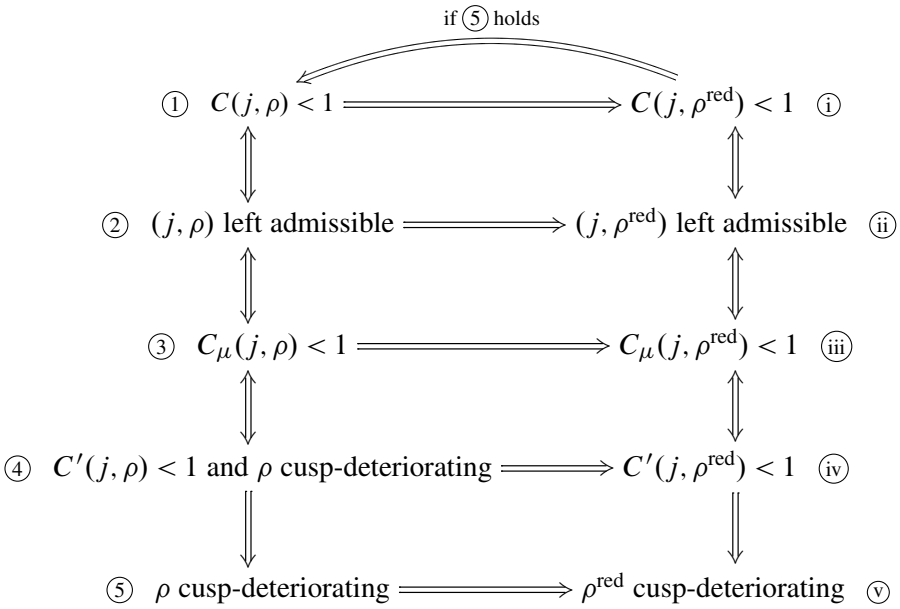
if ⑤ holds

① $C(j,\rho) < 1 \Longrightarrow C(j,\rho^{\text{red}}) < 1$ ⓘ

② $(j,\rho)$ left admissible $\Longrightarrow (j,\rho^{\text{red}})$ left admissible ⓘⓘ

③ $C_\mu(j,\rho) < 1 \Longrightarrow C_\mu(j,\rho^{\text{red}}) < 1$ ⓘⓘⓘ

④ $C'(j,\rho) < 1$ and $\rho$ cusp-deteriorating $\Longrightarrow C'(j,\rho^{\text{red}}) < 1$ ⓘⓥ

⑤ $\rho$ cusp-deteriorating $\Longrightarrow \rho^{\text{red}}$ cusp-deteriorating ⓥ